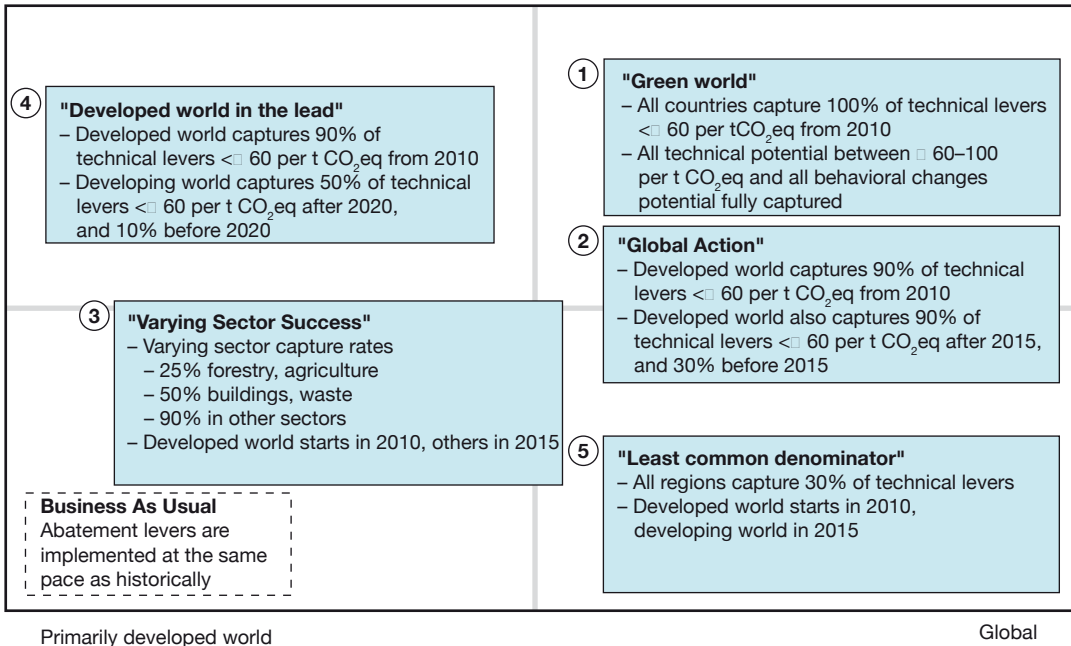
4
"Developed world in the lead"
– Developed world captures 90% of technical levers <□ 60 per t $CO_2$eq from 2010
– Developing world captures 50% of technical levers <□ 60 per t $CO_2$eq after 2020, and 10% before 2020

1
"Green world"
– All countries capture 100% of technical levers <□ 60 per t$CO_2$eq from 2010
– All technical potential between □ 60–100 per t $CO_2$eq and all behavioral changes potential fully captured

2
"Global Action"
– Developed world captures 90% of technical levers <□ 60 per t $CO_2$eq from 2010
– Developed world also captures 90% of technical levers <□ 60 per t $CO_2$eq after 2015, and 30% before 2015

3
"Varying Sector Success"
– Varying sector capture rates
– 25% forestry, agriculture
– 50% buildings, waste
– 90% in other sectors
– Developed world starts in 2010, others in 2015

5
"Least common denominator"
– All regions capture 30% of technical levers
– Developed world starts in 2010, developing world in 2015

Business As Usual
Abatement levers are implemented at the same pace as historically

Primarily developed world

Global